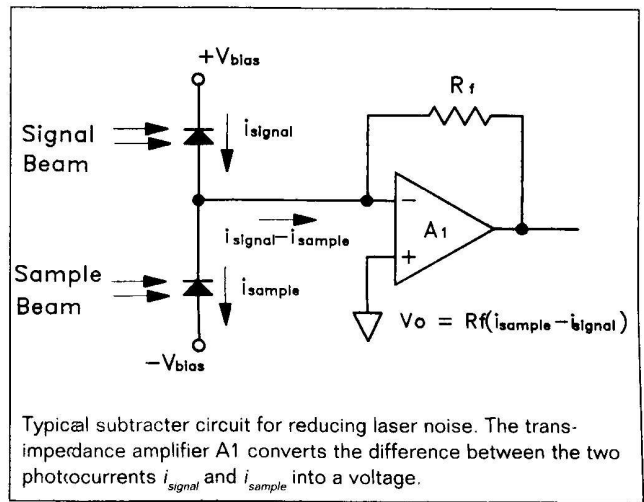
$+V_{bias}$

$R_f$

Signal Beam

$i_{signal}$

$i_{signal} - i_{sample}$

$A_1$

Sample Beam

$i_{sample}$

$V_o = Rf(i_{sample} - i_{signal})$

$-V_{bias}$

Typical subtracter circuit for reducing laser noise. The transimpedance amplifier A1 converts the difference between the two photocurrents $i_{signal}$ and $i_{sample}$ into a voltage.